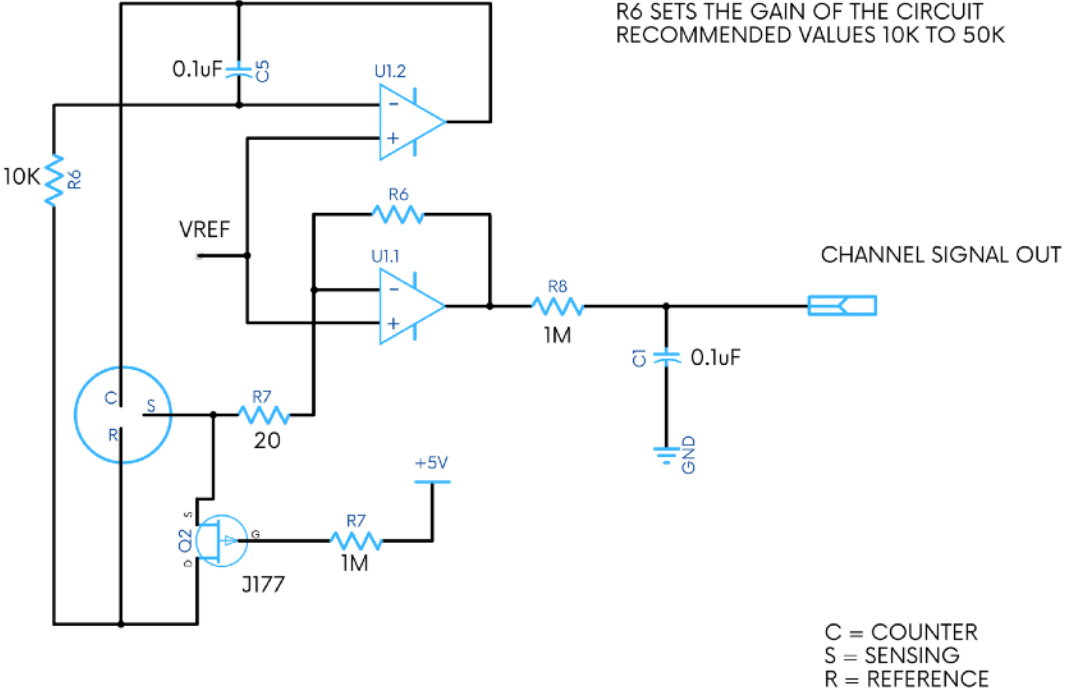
R6 SETS THE GAIN OF THE CIRCUIT
RECOMMENDED VALUES 10K TO 50K

0.1uF
C5
U1.2
10K
R6
R6
VREF
U1.1
CHANNEL SIGNAL OUT
R8
1M
C1
0.1uF
C
S
R
R7
20
GND
+5V
S
Q2
D
G
R7
1M
J177

C = COUNTER
S = SENSING
R = REFERENCE